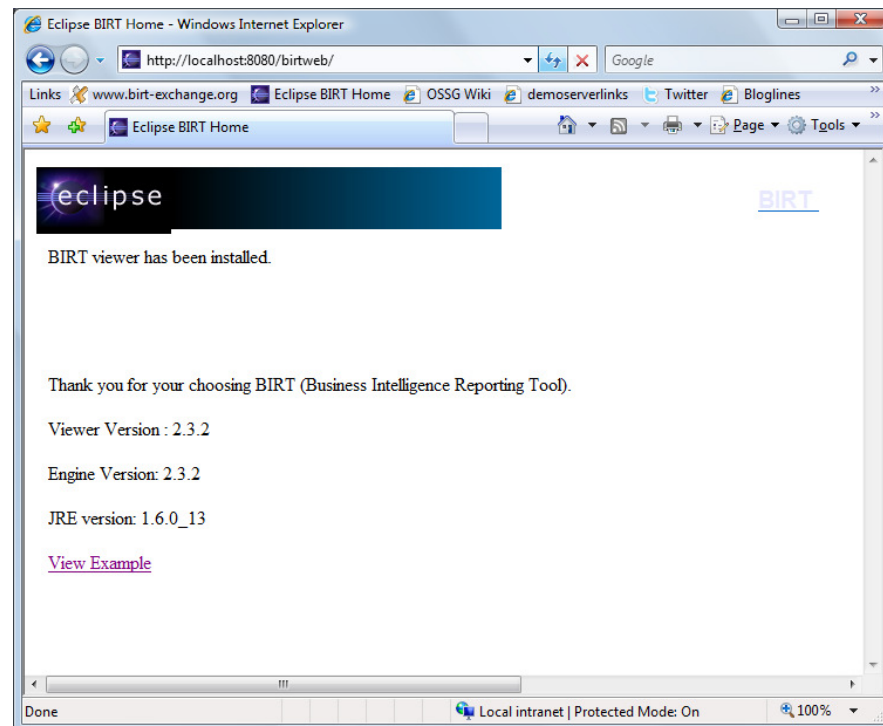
Eclipse BIRT Home - Windows Internet Explorer

http://localhost:8080/birtweb/

Google

Links www.birt-exchange.org Eclipse BIRT Home OSSG Wiki demoserverlinks Twitter Bloglines

Eclipse BIRT Home

Page ▾ Tools ▾

eclipse

BIRT

BIRT viewer has been installed.

Thank you for your choosing BIRT (Business Intelligence Reporting Tool).

Viewer Version : 2.3.2

Engine Version: 2.3.2

JRE version: 1.6.0_13

View Example

Done

Local intranet | Protected Mode: On

100%